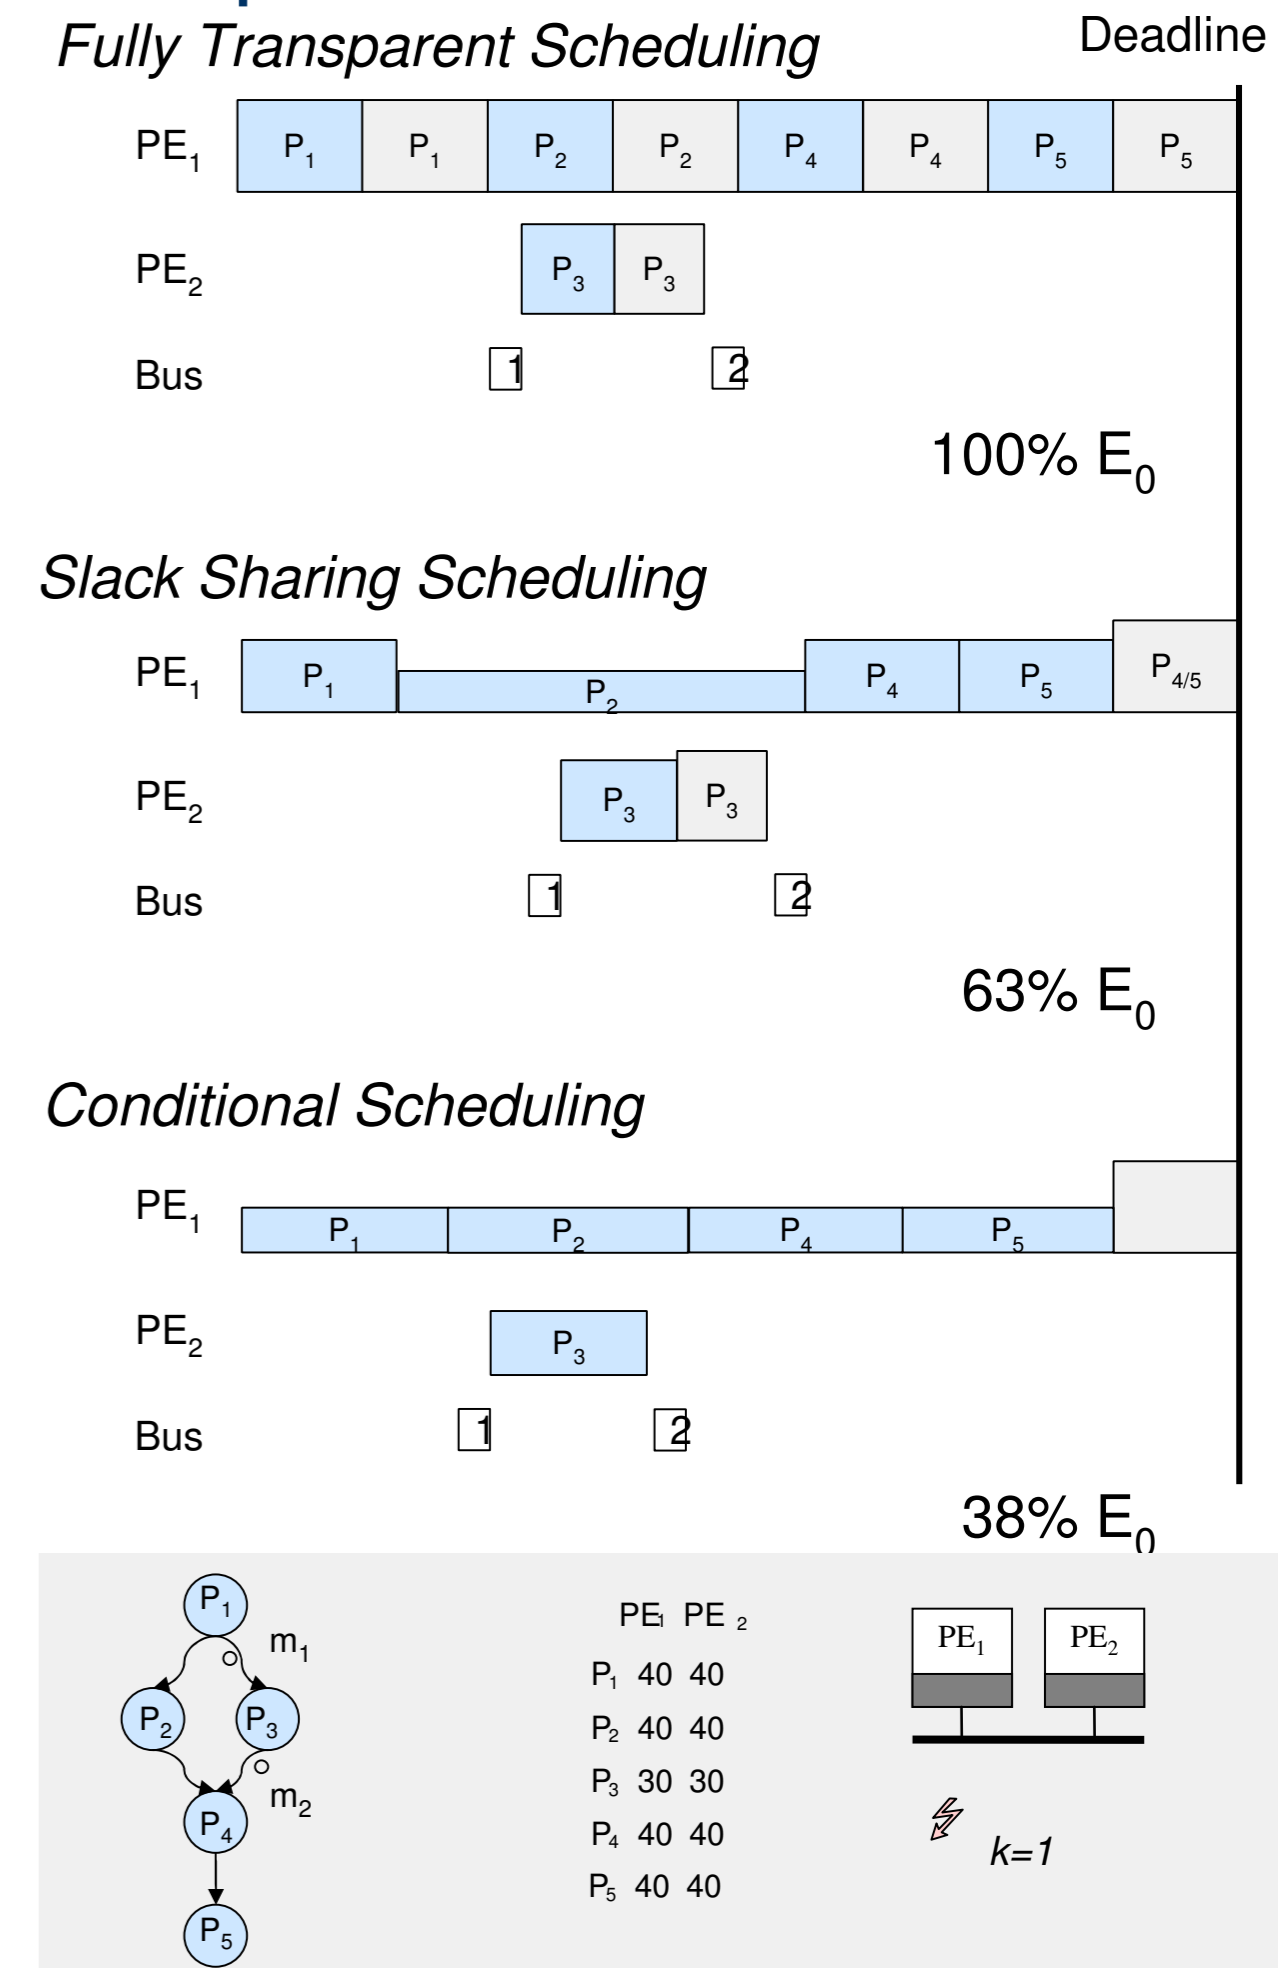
Fully Transparent Scheduling

Deadline

$PE_1$ $P_1$ $P_1$ $P_2$ $P_2$ $P_4$ $P_4$ $P_5$ $P_5$

$PE_2$ $P_3$ $P_3$

Bus 1 2

100% $E_0$

Slack Sharing Scheduling

$PE_1$ $P_1$ $P_2$ $P_4$ $P_5$ $P_{4/5}$

$PE_2$ $P_3$ $P_3$

Bus 1 2

63% $E_0$

Conditional Scheduling

$PE_1$ $P_1$ $P_2$ $P_4$ $P_5$

$PE_2$ $P_3$

Bus 1 2

38% $E_0$

$P_1$ $m_1$ $P_2$ $P_3$ $m_2$ $P_4$ $P_5$

| | $PE_1$ | $PE_2$ |
|---|---|---|
| $P_1$ | 40 | 40 |
| $P_2$ | 40 | 40 |
| $P_3$ | 30 | 30 |
| $P_4$ | 40 | 40 |
| $P_5$ | 40 | 40 |

$PE_1$ $PE_2$

k=1